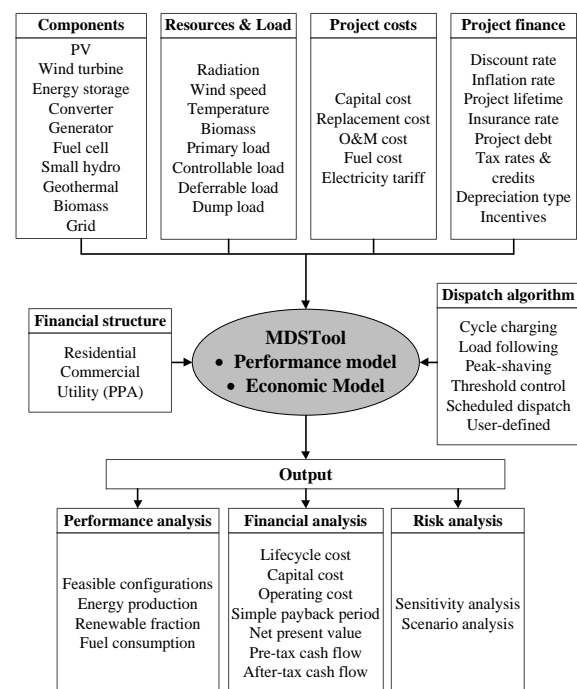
Components
PV
Wind turbine
Energy storage
Converter
Generator
Fuel cell
Small hydro
Geothermal
Biomass
Grid

Resources & Load
Radiation
Wind speed
Temperature
Biomass
Primary load
Controllable load
Deferrable load
Dump load

Project costs
Capital cost
Replacement cost
O&M cost
Fuel cost
Electricity tariff

Project finance
Discount rate
Inflation rate
Project lifetime
Insurance rate
Project debt
Tax rates & credits
Depreciation type
Incentives

Financial structure
Residential
Commercial
Utility (PPA)

MDSTool
• Performance model
• Economic Model

Dispatch algorithm
Cycle charging
Load following
Peak-shaving
Threshold control
Scheduled dispatch
User-defined

Output

Performance analysis
Feasible configurations
Energy production
Renewable fraction
Fuel consumption

Financial analysis
Lifecycle cost
Capital cost
Operating cost
Simple payback period
Net present value
Pre-tax cash flow
After-tax cash flow

Risk analysis
Sensitivity analysis
Scenario analysis